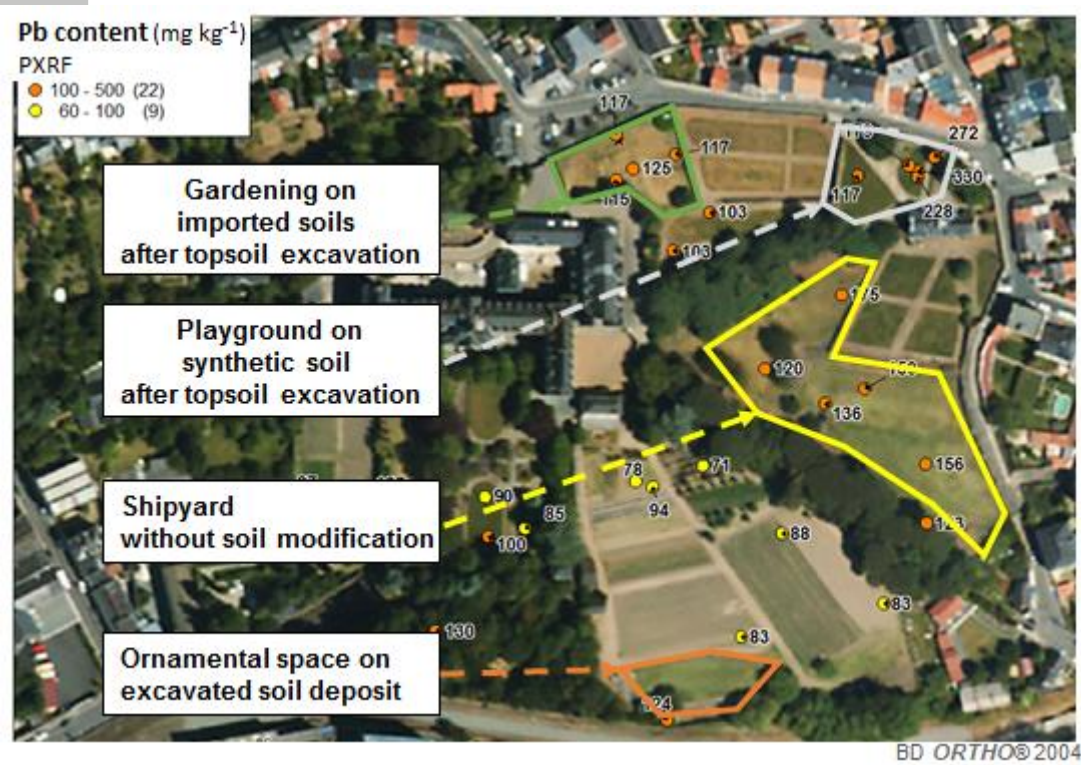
Pb content (mg kg$^{-1}$)
PXRF
100 - 500 (22)
60 - 100 (9)

Gardening on imported soils after topsoil excavation

Playground on synthetic soil after topsoil excavation

Shipyard without soil modification

Ornamental space on excavated soil deposit

117
117
125
115
103
103
1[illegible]6
272
330
117
228
175
120
150
136
156
123
78
71
94
90
85
100
88
83
83
130
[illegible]24

BD ORTHO® 2004